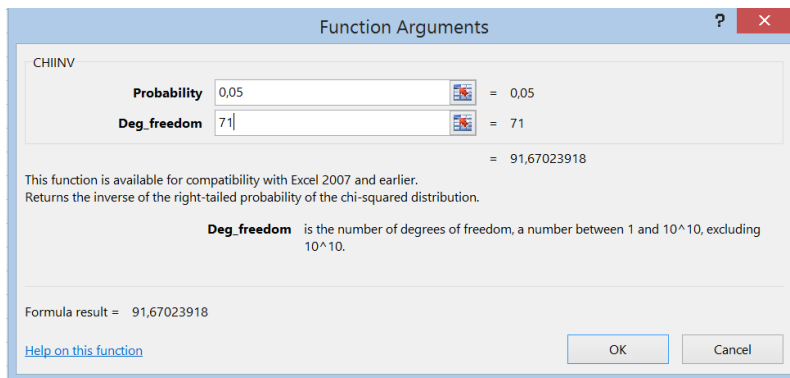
Function Arguments

?

CHIINV

Probability 0,05 = 0,05

Deg_freedom 71 = 71

= 91,67023918

This function is available for compatibility with Excel 2007 and earlier.
Returns the inverse of the right-tailed probability of the chi-squared distribution.

Deg_freedom is the number of degrees of freedom, a number between 1 and 10^10, excluding 10^10.

Formula result = 91,67023918

Help on this function

OK

Cancel